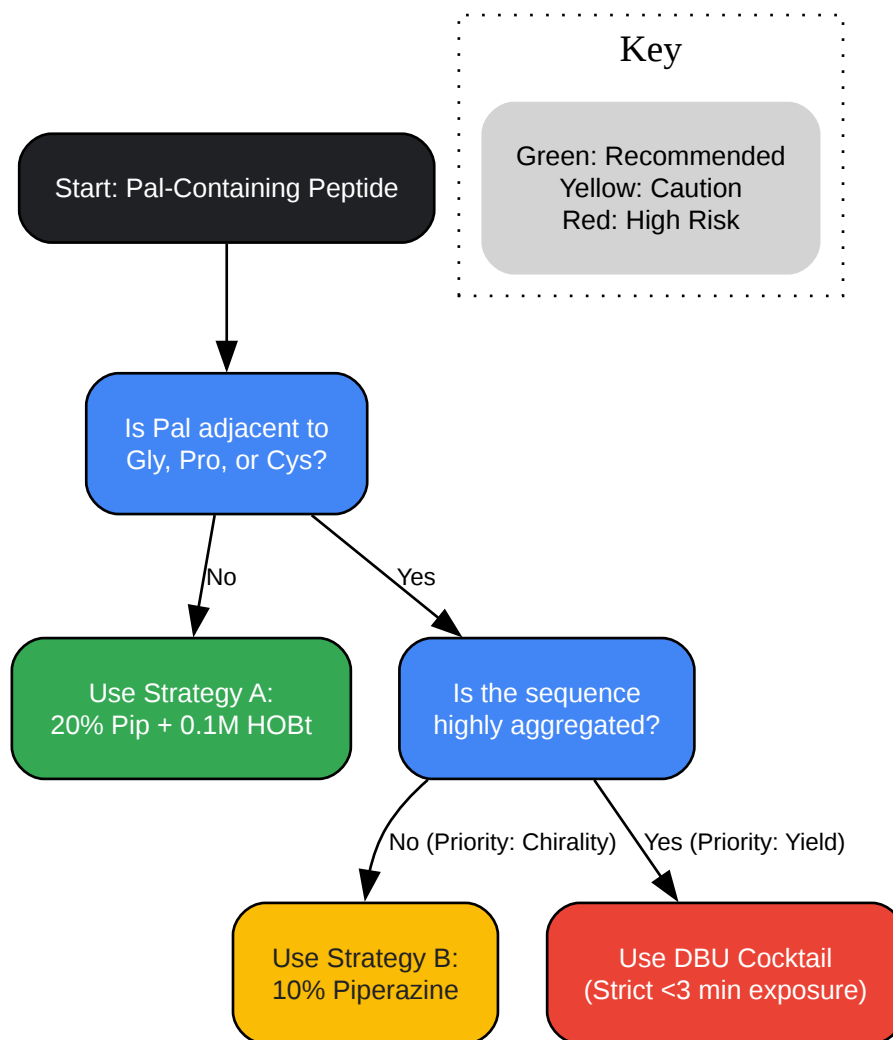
Key

Green: Recommended
Yellow: Caution
Red: High Risk

Start: Pal-Containing Peptide

Is Pal adjacent to Gly, Pro, or Cys?

No

Yes

Use Strategy A: 20% Pip + 0.1M HOBt

Is the sequence highly aggregated?

No (Priority: Chirality)

Yes (Priority: Yield)

Use Strategy B: 10% Piperazine

Use DBU Cocktail (Strict <3 min exposure)